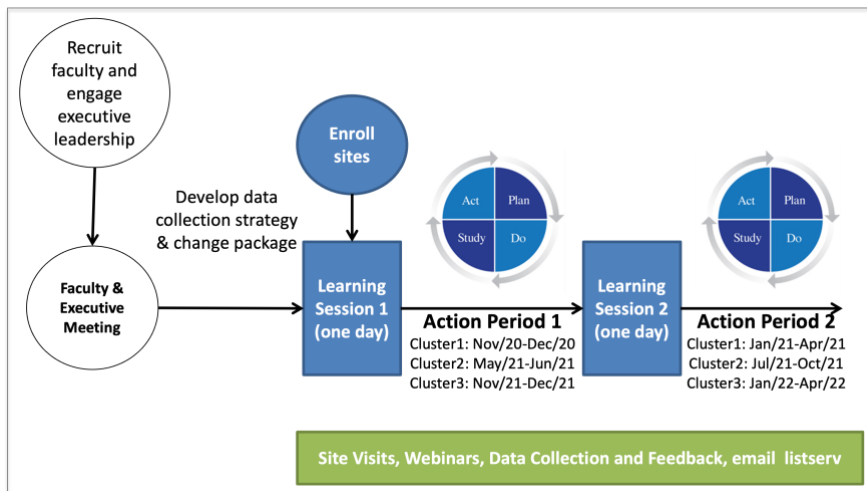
Recruit faculty and engage executive leadership

Faculty & Executive Meeting

Develop data collection strategy & change package

Enroll sites

Learning Session 1 (one day)

Act
Plan
Study
Do

Action Period 1
Cluster1: Nov/20-Dec/20
Cluster2: May/21-Jun/21
Cluster3: Nov/21-Dec/21

Learning Session 2 (one day)

Act
Plan
Study
Do

Action Period 2
Cluster1: Jan/21-Apr/21
Cluster2: Jul/21-Oct/21
Cluster3: Jan/22-Apr/22

Site Visits, Webinars, Data Collection and Feedback, email listserv